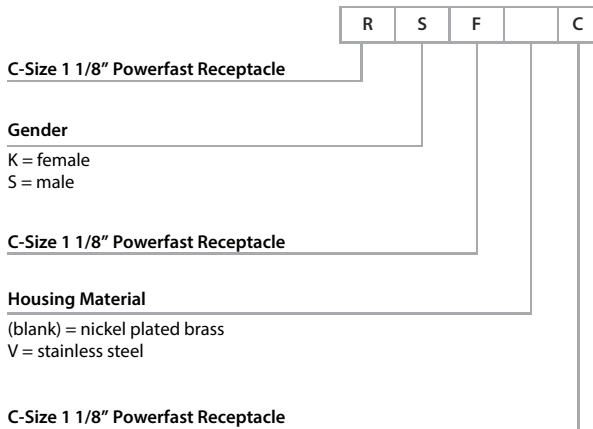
| R | S | F |  | C |
|---|---|---|---|---|

C-Size 1 1/8" Powerfast Receptacle

Gender

K = female
S = male

C-Size 1 1/8" Powerfast Receptacle

Housing Material

(blank) = nickel plated brass
V = stainless steel

C-Size 1 1/8" Powerfast Receptacle